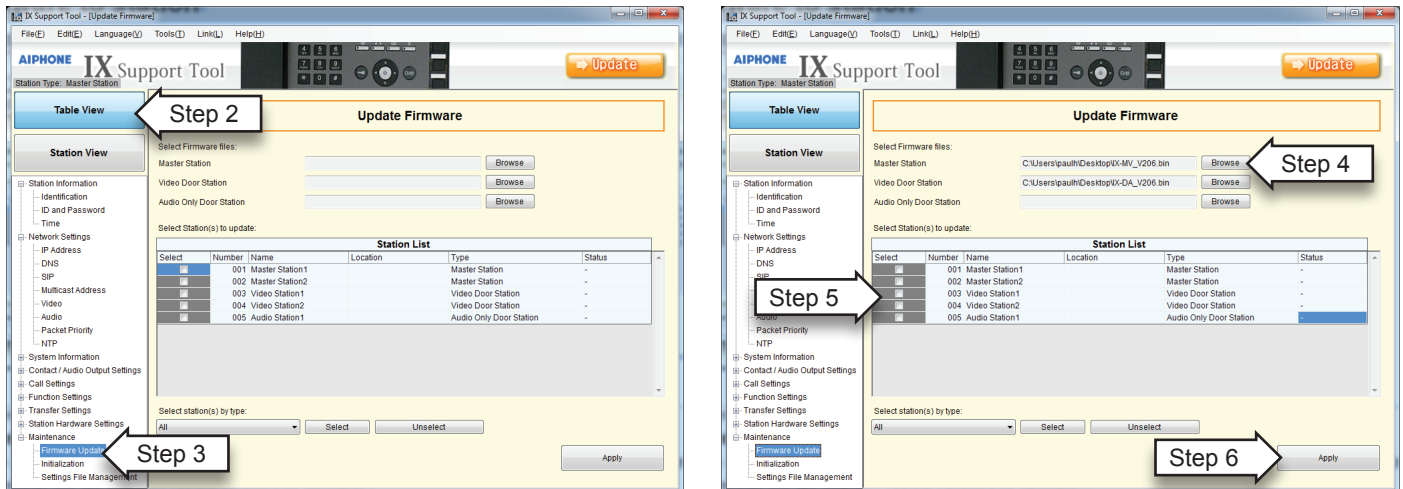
IX Support Tool - [Update Firmware]
File(F) Edit(E) Language(V) Tools(T) Link(L) Help(H)
AIPHONE IX Support Tool
Station Type: Master Station
Update
Table View
Step 2
Station View
Update Firmware
Select Firmware files:
Master Station
Browse
Video Door Station
Browse
Audio Only Door Station
Browse
Select Station(s) to update:
Station List

| Select | Number | Name | Location | Type | Status |
|---|---|---|---|---|---|
| | 001 | Master Station1 | | Master Station | - |
| | 002 | Master Station2 | | Master Station | - |
| | 003 | Video Station1 | | Video Door Station | - |
| | 004 | Video Station2 | | Video Door Station | - |
| | 005 | Audio Station1 | | Audio Only Door Station | - |

Station Information
Identification
ID and Password
Time
Network Settings
IP Address
DNS
SIP
Multicast Address
Video
Audio
Packet Priority
NTP
System Information
Contact / Audio Output Settings
Call Settings
Function Settings
Transfer Settings
Station Hardware Settings
Maintenance
Firmware Update
Step 3
Initialization
Settings File Management
Select station(s) by type:
All
Select
Unselect
Apply

IX Support Tool - [Update Firmware]
File(F) Edit(E) Language(V) Tools(T) Link(L) Help(H)
AIPHONE IX Support Tool
Station Type: Master Station
Update
Table View
Station View
Update Firmware
Select Firmware files:
Master Station
C:\Users\paulh\Desktop\IX-MV_V206.bin
Browse
Step 4
Video Door Station
C:\Users\paulh\Desktop\IX-DA_V206.bin
Browse
Audio Only Door Station
Browse
Select Station(s) to update:
Station List

| Select | Number | Name | Location | Type | Status |
|---|---|---|---|---|---|
| | 001 | Master Station1 | | Master Station | - |
| | 002 | Master Station2 | | Master Station | - |
| | 003 | Video Station1 | | Video Door Station | - |
| | 004 | Video Station2 | | Video Door Station | - |
| | 005 | Audio Station1 | | Audio Only Door Station | - |

Step 5
Station Information
Identification
ID and Password
Time
Network Settings
IP Address
DNS
SIP
Audio
Packet Priority
NTP
System Information
Contact / Audio Output Settings
Call Settings
Function Settings
Transfer Settings
Station Hardware Settings
Maintenance
Firmware Update
Initialization
Settings File Management
Select station(s) by type:
All
Select
Unselect
Step 6
Apply